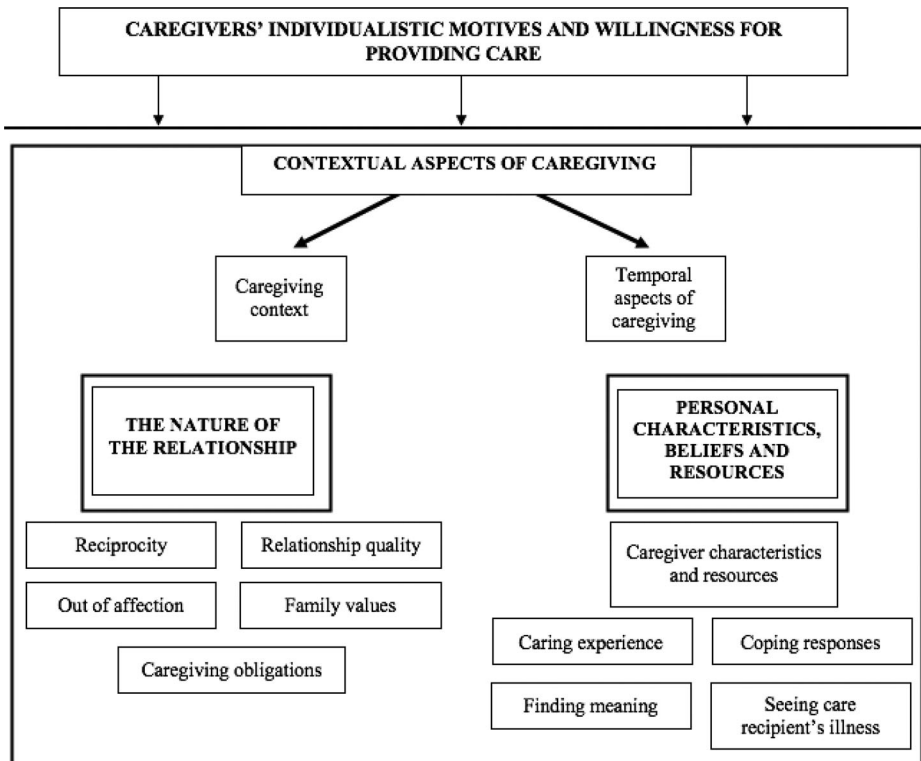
CAREGIVERS' INDIVIDUALISTIC MOTIVES AND WILLINGNESS FOR PROVIDING CARE

CONTEXTUAL ASPECTS OF CAREGIVING

Caregiving context

Temporal aspects of caregiving

THE NATURE OF THE RELATIONSHIP

Reciprocity

Relationship quality

Out of affection

Family values

Caregiving obligations

PERSONAL CHARACTERISTICS, BELIEFS AND RESOURCES

Caregiver characteristics and resources

Caring experience

Coping responses

Finding meaning

Seeing care recipient's illness